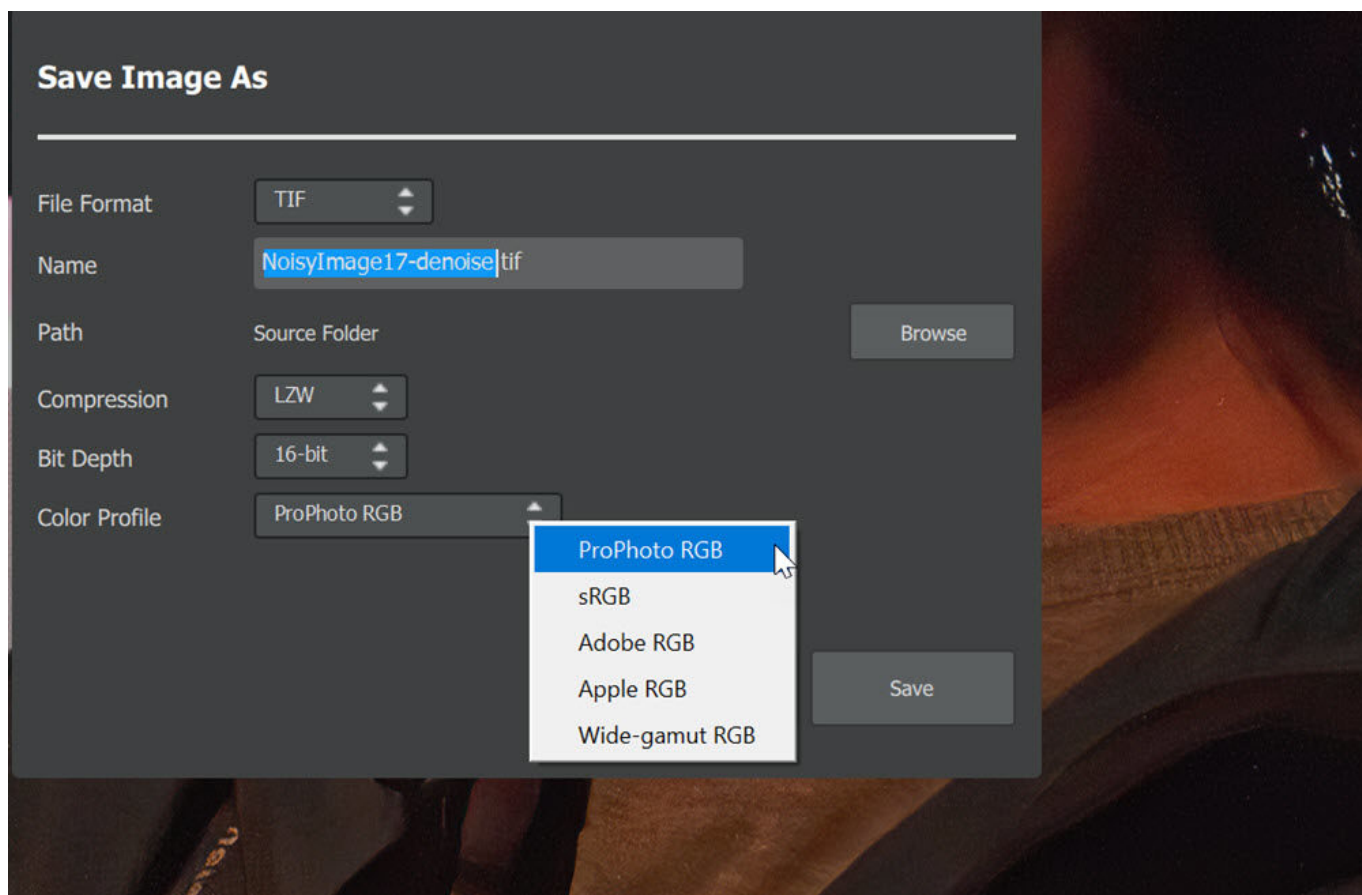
Save Image As

File Format
TIF

Name
NoisyImage17-denoise.tif

Path
Source Folder
Browse

Compression
LZW

Bit Depth
16-bit

Color Profile
ProPhoto RGB

ProPhoto RGB
sRGB
Adobe RGB
Apple RGB
Wide-gamut RGB

Save